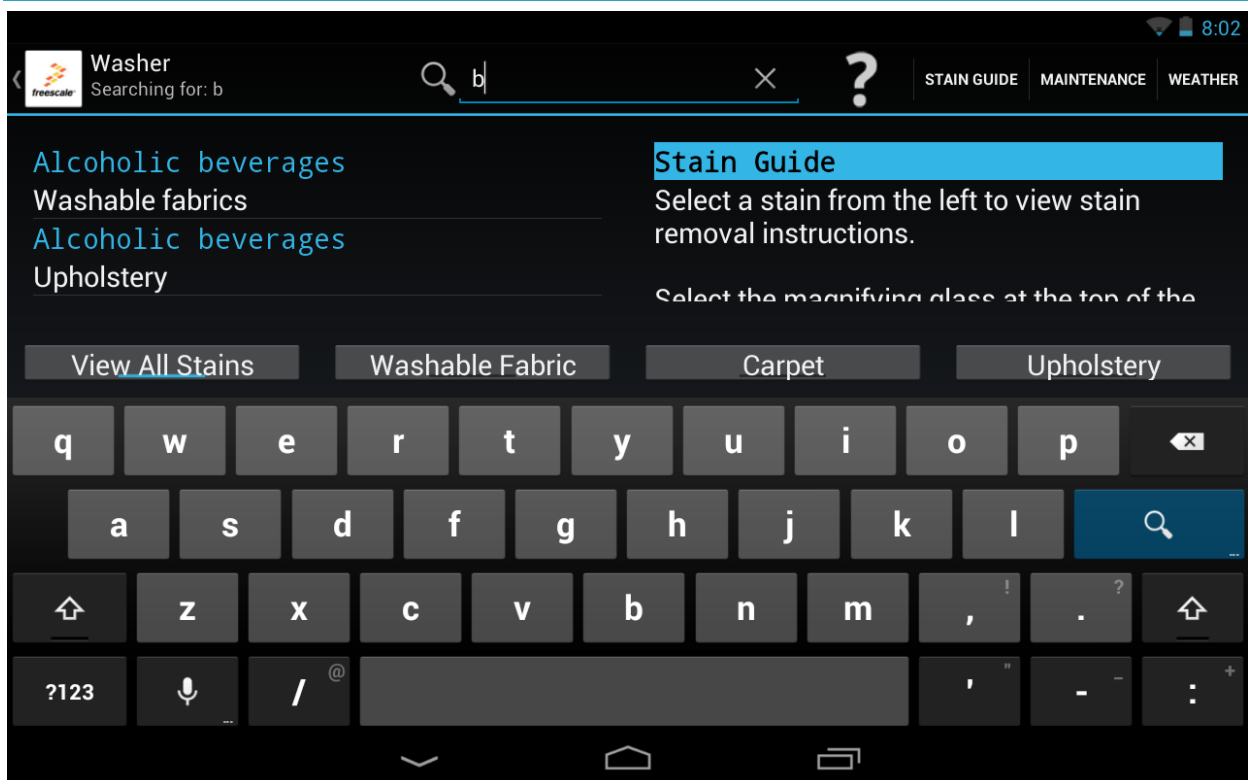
8:02

freescale

Washer
Searching for: b

b

?

STAIN GUIDE MAINTENANCE WEATHER

Alcoholic beverages
Washable fabrics
Alcoholic beverages
Upholstery

Stain Guide
Select a stain from the left to view stain removal instructions.

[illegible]

View All Stains
Washable Fabric
Carpet
Upholstery

q w e r t y u i o p
a s d f g h j k l
z x c v b n m , ! . ?
?123 / @ ' " - _ : +